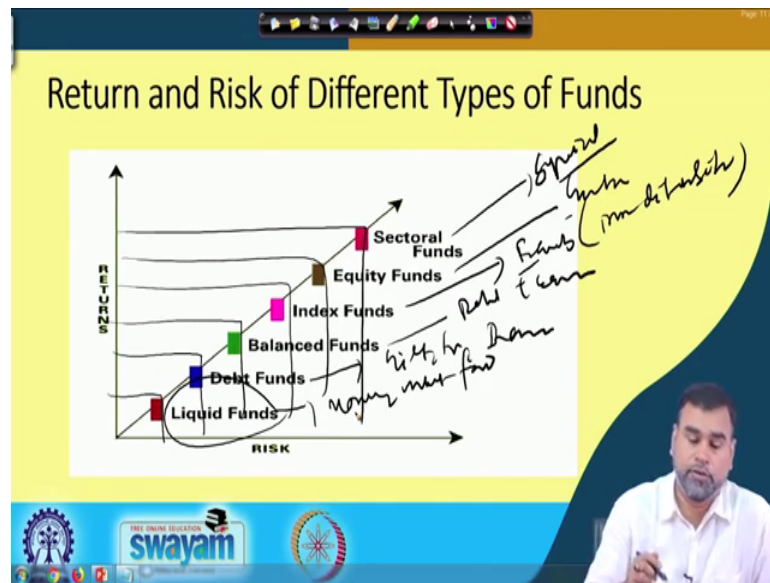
Page 11

Return and Risk of Different Types of Funds

RETURNS

Sectoral Funds

Equity Funds

Index Funds

Balanced Funds

Debt Funds

Liquid Funds

RISK

Spread

System (non-diversifiable)

Funds

Pvt. & Loans

Gilt, Lrg, Demo

Money mkt fund

FREE ONLINE EDUCATION
swayam